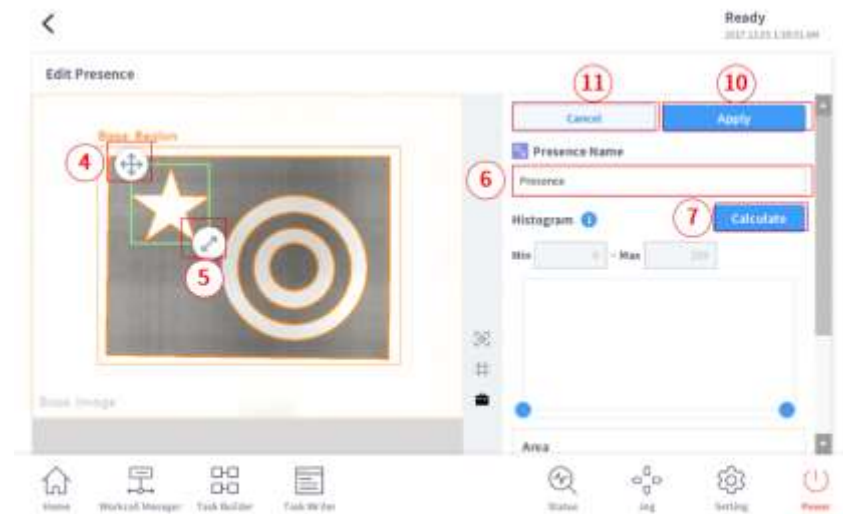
Ready
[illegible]

Edit Presence

Base Region
4
5
Base Image

11
10
Cancel
Apply
Presence Name
6
Presence
Histogram
7
Calculate
Min
0
~ Max
255
Area

Home
Workcell Manager
Task Builder
Task Writer
Status
Jog
Setting
Power